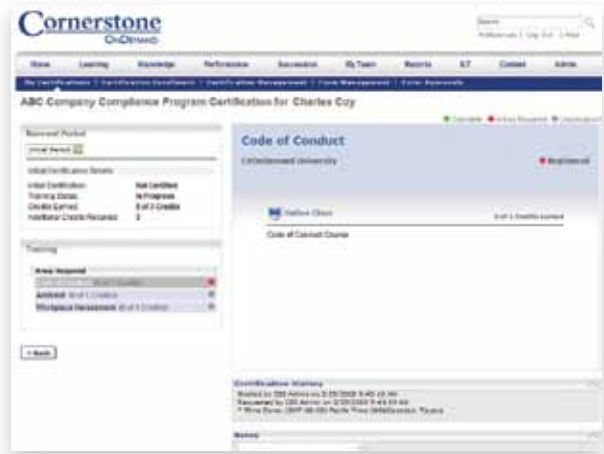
Cornerstone OnDemand

Search

Preferences | Log Out | Help

Home Learning Knowledge Performance Succession My Team Reports ILT Content Admin

My Certifications | Certification Enrollment | Certification Management | Form Management | Form Approvals

ABC Company Compliance Program Certification for Charles Coy

Complete Action Required Unassigned

Renewal Period

Initial Period

Initial Certification Details

Initial Certification Not Certified
Training Status In Progress
Credits Earned 0 of 3 Credits
Additional Credits Required 3

Training

Area Required

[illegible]

Antitrust 0 of 1 Credits

Workplace Harassment 0 of 1 Credits

< Back

Code of Conduct

CSOnDemand University

Registered

Online Class

0 of 1 Credits earned

Code of Conduct Course

Certification History

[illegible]

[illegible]

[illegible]

Notes